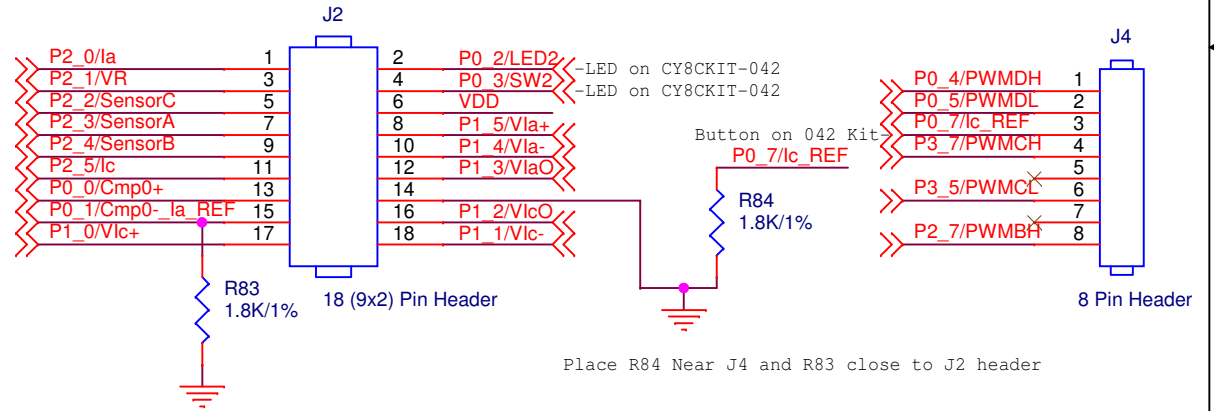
J2

P2_0/Ia 1
P2_1/VR 3
P2_2/SensorC 5
P2_3/SensorA 7
P2_4/SensorB 9
P2_5/Ic 11
P0_0/Cmp0+ 13
P0_1/Cmp0-_Ia_REF 15
P1_0/VIc+ 17

2 P0_2/LED2 -LED on CY8CKIT-042
4 P0_3/SW2 -LED on CY8CKIT-042
6 VDD
8 P1_5/VIa+
10 P1_4/VIa-
12 P1_3/VIaO
14
16 P1_2/VIcO
18 P1_1/VIc-

R83
1.8K/1%

18 (9x2) Pin Header

Button on 042 Kit
P0_7/Ic_REF
R84
1.8K/1%

J4
P0_4/PWMDH 1
P0_5/PWMDL 2
P0_7/Ic_REF 3
P3_7/PWMCH 4
5
P3_5/PWMCL 6
7
P2_7/PWMBH 8

8 Pin Header

Place R84 Near J4 and R83 close to J2 header